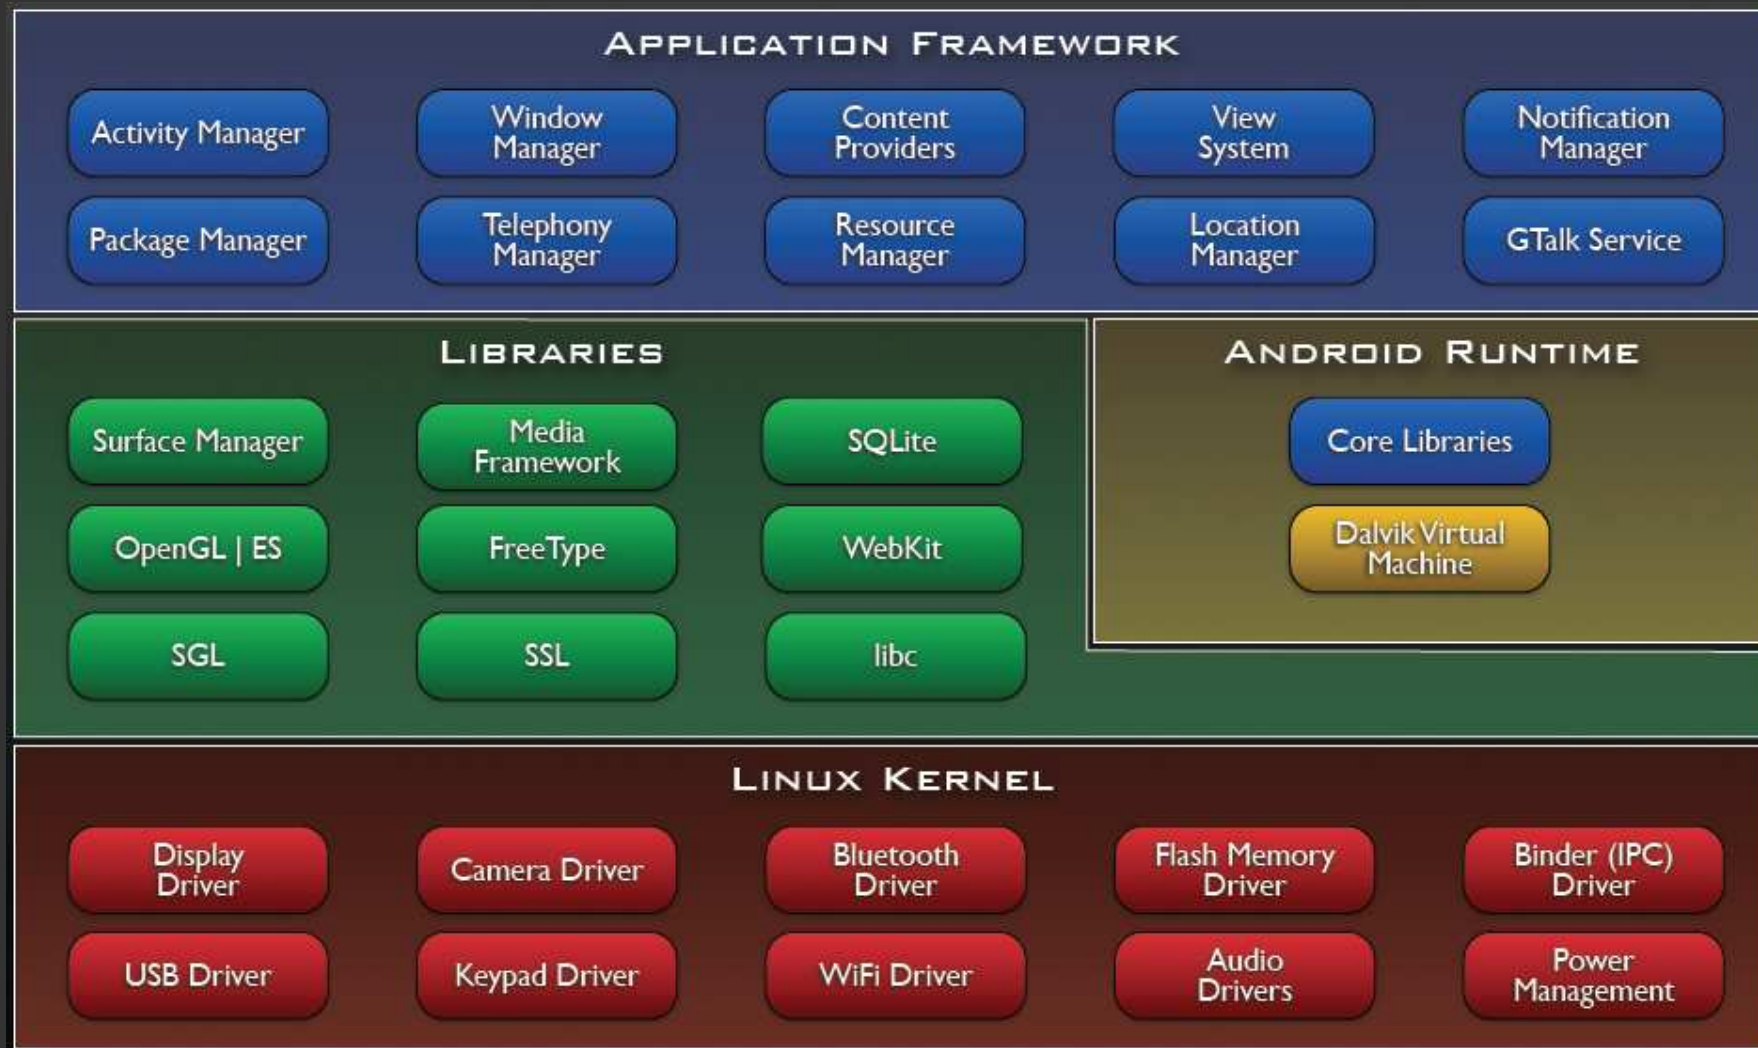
Application Framework

Activity Manager
Window Manager
Content Providers
View System
Notification Manager
Package Manager
Telephony Manager
Resource Manager
Location Manager
GTalk Service

Libraries

Surface Manager
Media Framework
SQLite
OpenGL | ES
FreeType
WebKit
SGL
SSL
libc

Android Runtime

Core Libraries
Dalvik Virtual Machine

Linux Kernel

Display Driver
Camera Driver
Bluetooth Driver
Flash Memory Driver
Binder (IPC) Driver
USB Driver
Keypad Driver
WiFi Driver
Audio Drivers
Power Management